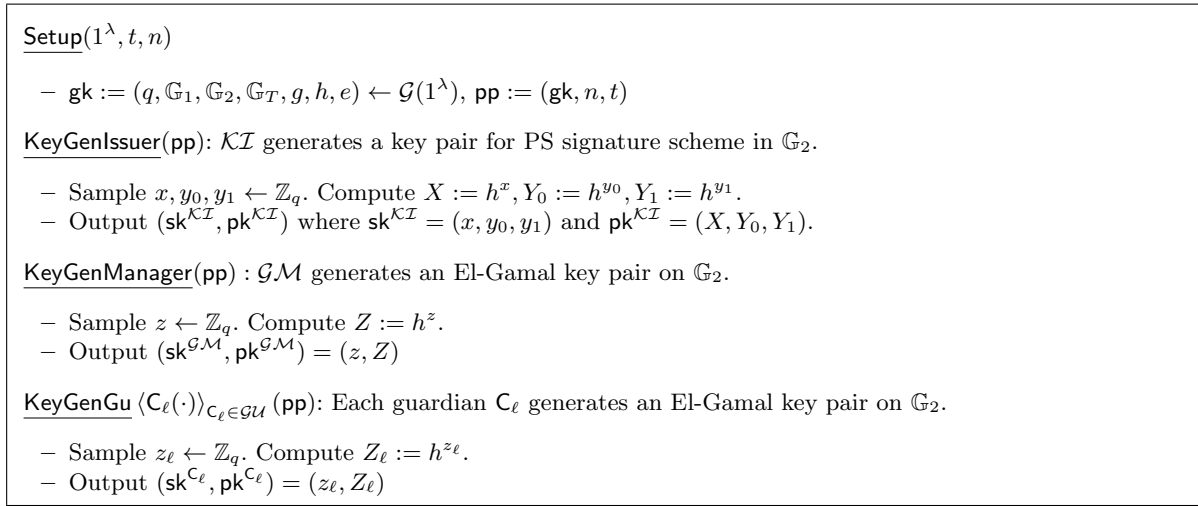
$\underline{\mathsf{Setup}}(1^\lambda, t, n)$

– $\mathsf{gk} := (q, \mathbb{G}_1, \mathbb{G}_2, \mathbb{G}_T, g, h, e) \leftarrow \mathcal{G}(1^\lambda)$, $\mathsf{pp} := (\mathsf{gk}, n, t)$

$\underline{\mathsf{KeyGenIssuer}}(\mathsf{pp})$: $\mathcal{KI}$ generates a key pair for PS signature scheme in $\mathbb{G}_2$.

– Sample $x, y_0, y_1 \leftarrow \mathbb{Z}_q$. Compute $X := h^x, Y_0 := h^{y_0}, Y_1 := h^{y_1}$.
– Output $(\mathsf{sk}^{\mathcal{KI}}, \mathsf{pk}^{\mathcal{KI}})$ where $\mathsf{sk}^{\mathcal{KI}} = (x, y_0, y_1)$ and $\mathsf{pk}^{\mathcal{KI}} = (X, Y_0, Y_1)$.

$\underline{\mathsf{KeyGenManager}}(\mathsf{pp})$ : $\mathcal{GM}$ generates an El-Gamal key pair on $\mathbb{G}_2$.

– Sample $z \leftarrow \mathbb{Z}_q$. Compute $Z := h^z$.
– Output $(\mathsf{sk}^{\mathcal{GM}}, \mathsf{pk}^{\mathcal{GM}}) = (z, Z)$

$\underline{\mathsf{KeyGenGu}}\, \langle \mathsf{C}_\ell(\cdot) \rangle_{\mathsf{C}_\ell \in \mathcal{GU}} (\mathsf{pp})$: Each guardian $\mathsf{C}_\ell$ generates an El-Gamal key pair on $\mathbb{G}_2$.

– Sample $z_\ell \leftarrow \mathbb{Z}_q$. Compute $Z_\ell := h^{z_\ell}$.
– Output $(\mathsf{sk}^{\mathsf{C}_\ell}, \mathsf{pk}^{\mathsf{C}_\ell}) = (z_\ell, Z_\ell)$